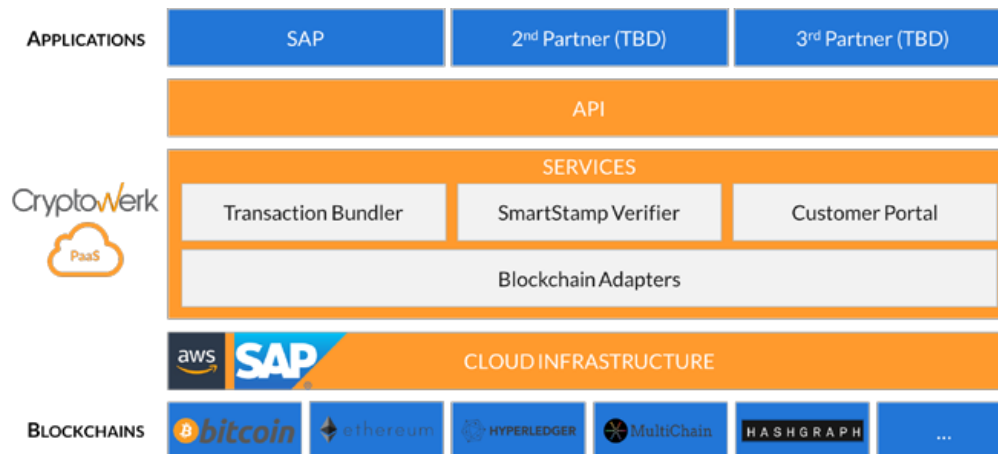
APPLICATIONS

SAP

2nd Partner (TBD)

3rd Partner (TBD)

API

Cryptowerk

PaaS

SERVICES

Transaction Bundler

SmartStamp Verifier

Customer Portal

Blockchain Adapters

aws

SAP

CLOUD INFRASTRUCTURE

BLOCKCHAINS

bitcoin

ethereum

HYPERLEDGER

MultiChain

HASHGRAPH

...